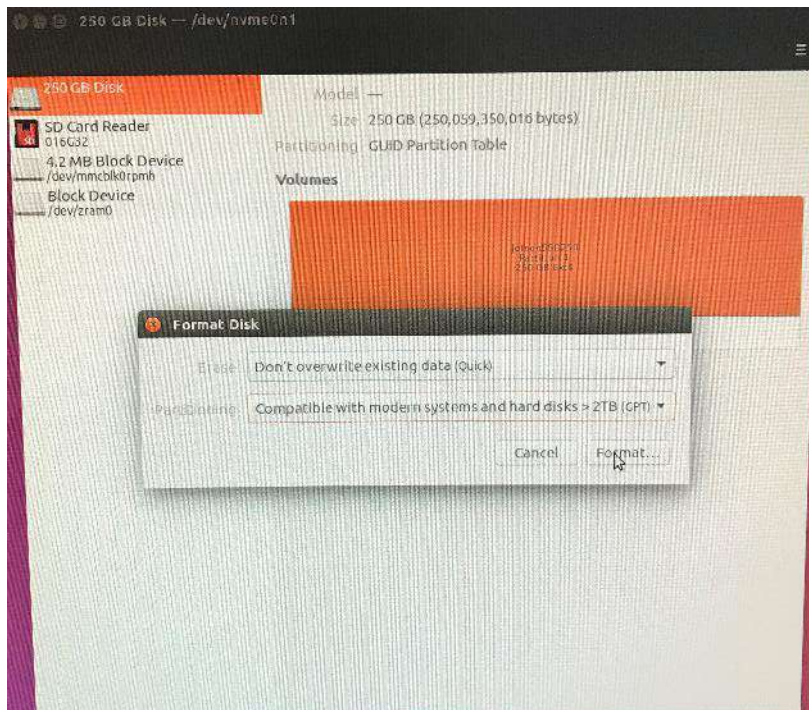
250 GB Disk — /dev/nvme0n1

250 GB Disk

SD Card Reader
016G32

4.2 MB Block Device
/dev/mmcblk0rpmb

Block Device
/dev/zram0

Model —
Size 250 GB (250,059,350,016 bytes)
Partitioning GUID Partition Table

Volumes

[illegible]

Format Disk

Erase Don't overwrite existing data (Quick)

Partitioning Compatible with modern systems and hard disks > 2TB (GPT)

Cancel Format...